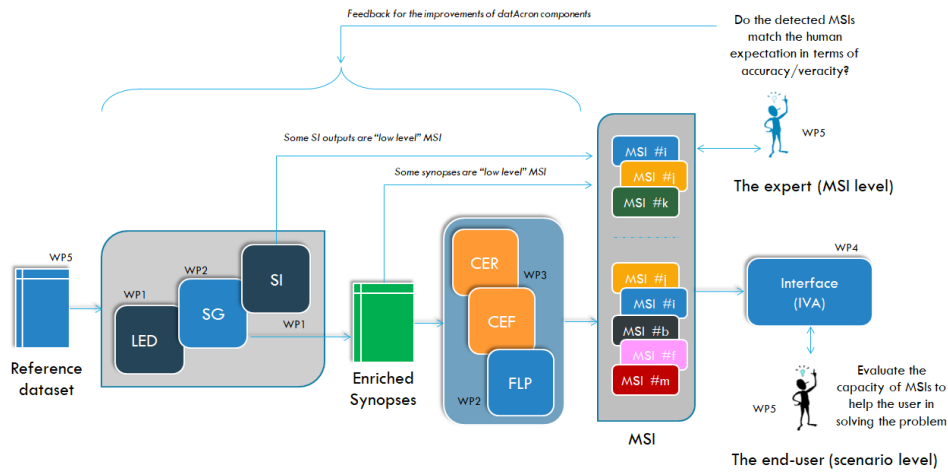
Feedback for the improvements of datAcron components

Do the detected MSIs match the human expectation in terms of accuracy/veracity?

Some SI outputs are "low level" MSI

Some synopses are "low level" MSI

WP5

MSI #i
MSI #j
MSI #k

The expert (MSI level)

WP5

Reference dataset

WP1
WP2
SI
SG
LED
WP1

Enriched Synopses

CER
WP3
CEF
FLP
WP2

MSI #j
MSI #i
MSI #b
MSI #f
MSI #m

MSI

WP4
Interface (IVA)

Evaluate the capacity of MSIs to help the user in solving the problem

WP5

The end-user (scenario level)